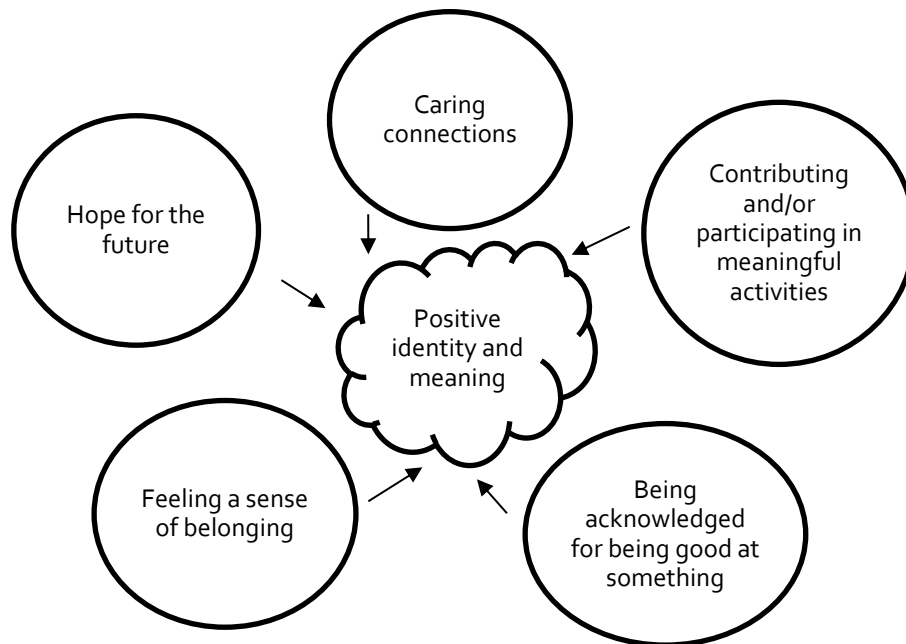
Caring connections

Hope for the future

Contributing and/or participating in meaningful activities

Positive identity and meaning

Feeling a sense of belonging

Being acknowledged for being good at something